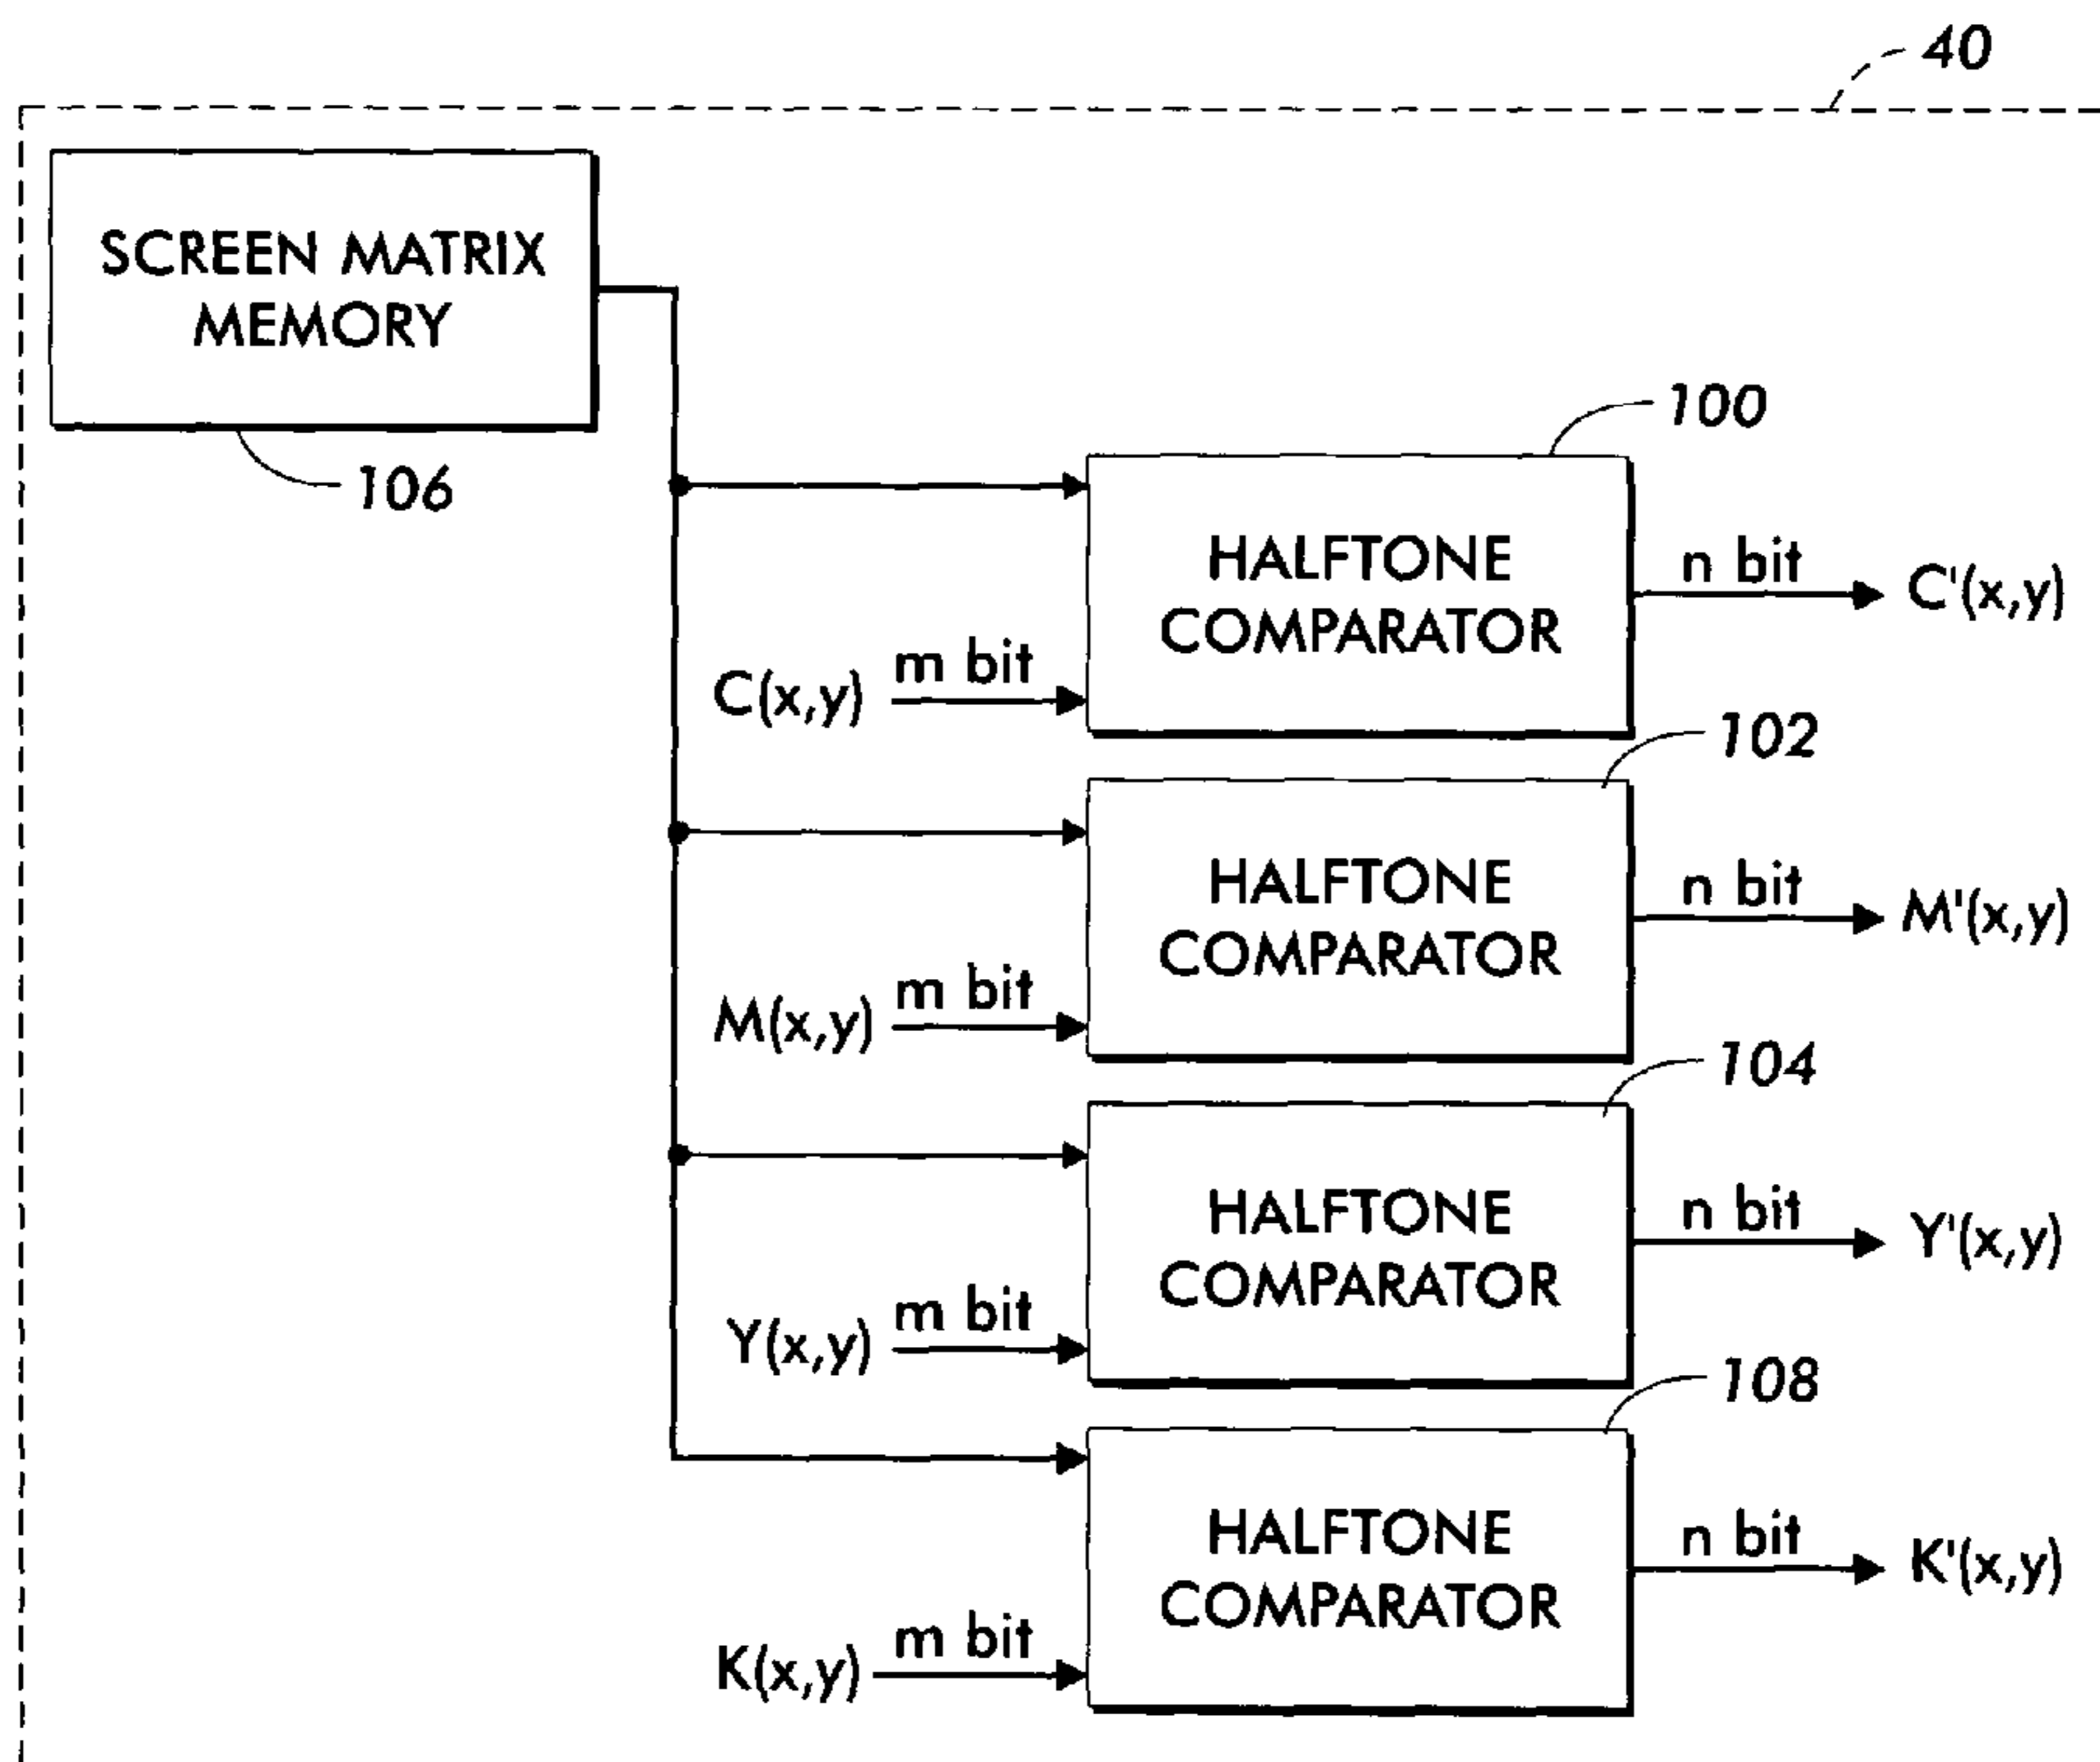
40

SCREEN MATRIX MEMORY

106

100

HALFTONE COMPARATOR

n bit

C'(x,y)

C(x,y) m bit

102

HALFTONE COMPARATOR

n bit

M'(x,y)

M(x,y) m bit

104

HALFTONE COMPARATOR

n bit

Y'(x,y)

Y(x,y) m bit

108

HALFTONE COMPARATOR

n bit

K'(x,y)

K(x,y) m bit